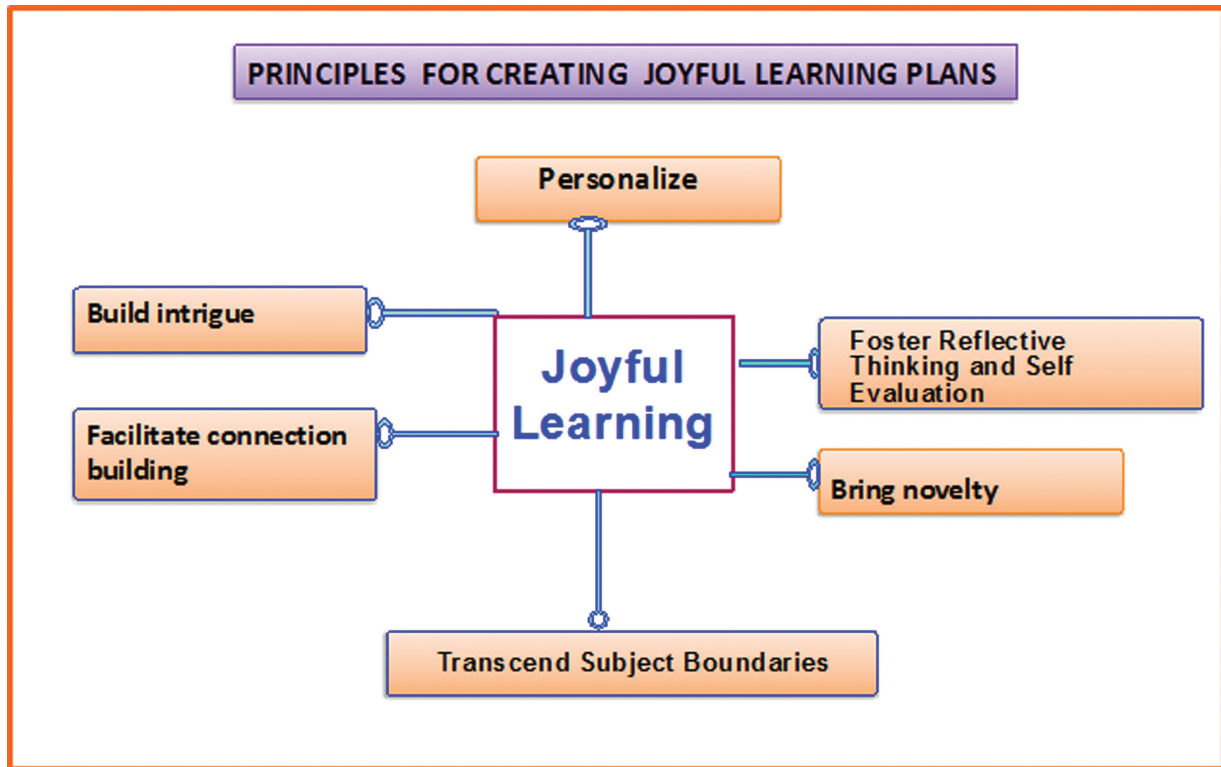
PRINCIPLES FOR CREATING JOYFUL LEARNING PLANS

Personalize

Build intrigue

Joyful Learning

Foster Reflective Thinking and Self Evaluation

Facilitate connection building

Bring novelty

Transcend Subject Boundaries